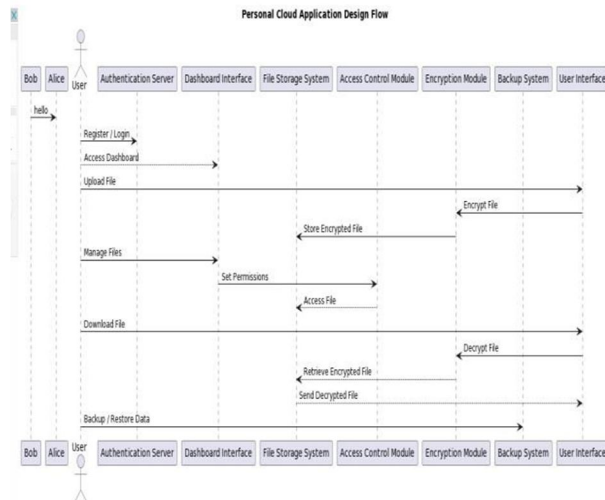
Personal Cloud Application Design Flow

Bob
Alice
User
Authentication Server
Dashboard Interface
File Storage System
Access Control Module
Encryption Module
Backup System
User Interface

hello

Register / Login

Access Dashboard

Upload File

Encrypt File

Store Encrypted File

Manage Files

Set Permissions

Access File

Download File

Decrypt File

Retrieve Encrypted File

Send Decrypted File

Backup / Restore Data

Bob
Alice
User
Authentication Server
Dashboard Interface
File Storage System
Access Control Module
Encryption Module
Backup System
User Interface